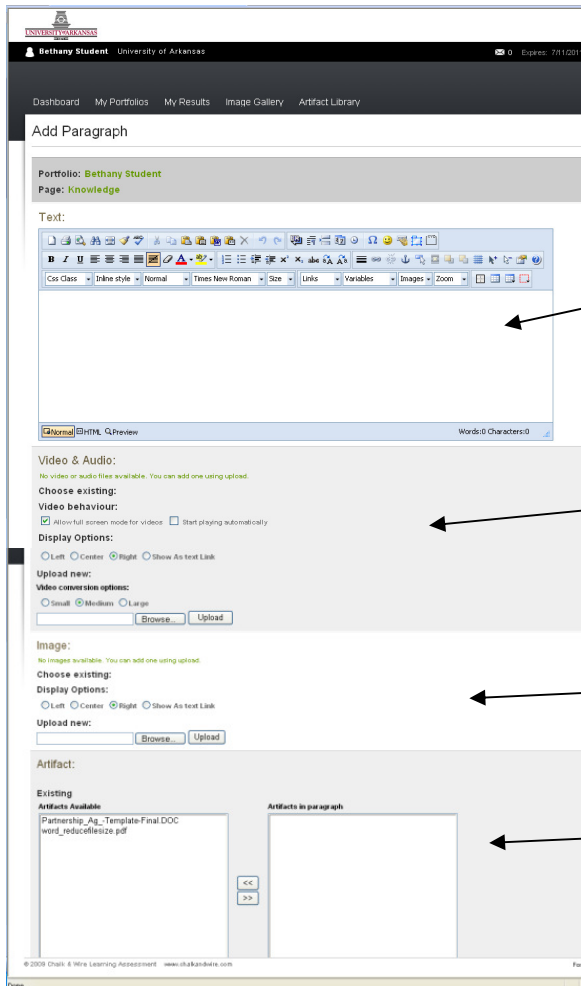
UNIVERSITY of ARKANSAS

Bethany Student University of Arkansas

0 Expires: 7/11/201

Dashboard My Portfolios My Results Image Gallery Artifact Library

Add Paragraph

Portfolio: Bethany Student
Page: Knowledge

Text:

Css Class Inline style Normal Times New Roman Size Links Variables Images Zoom

Normal HTML Preview

Words:0 Characters:0

Video & Audio:

No video or audio files available. You can add one using upload.

Choose existing:

Video behaviour:

Allow full screen mode for videos Start playing automatically

Display Options:

Left Center Right Show As text Link

Upload new:

Video conversion options:

Small Medium Large

Browse... Upload

Image:

No images available. You can add one using upload.

Choose existing:

Display Options:

Left Center Right Show As text Link

Upload new:

Browse... Upload

Artifact:

Existing

Artifacts Available

Partnership_Ag_-Template-Final.DOC
word_reducefilesize.pdf

Artifacts in paragraph

<<
>>

© 2008 Chalk & Wire Learning Assessment www.chalkandwire.com